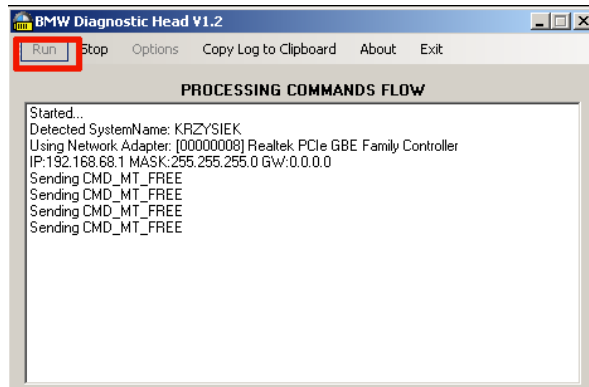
BMW Diagnostic Head V1.2

Run Stop Options Copy Log to Clipboard About Exit

PROCESSING COMMANDS FLOW

Started...
Detected SystemName: KRZYSIEK
Using Network Adapter: [00000008] Realtek PCIe GBE Family Controller
IP:192.168.68.1 MASK:255.255.255.0 GW:0.0.0.0
Sending CMD_MT_FREE
Sending CMD_MT_FREE
Sending CMD_MT_FREE
Sending CMD_MT_FREE